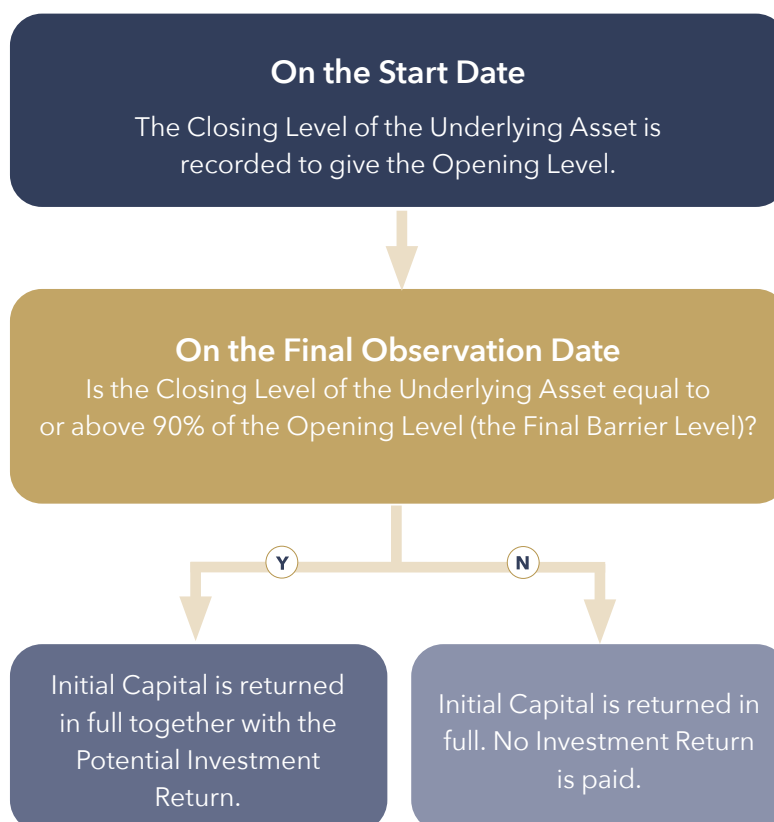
On the Start Date

The Closing Level of the Underlying Asset is recorded to give the Opening Level.

On the Final Observation Date

Is the Closing Level of the Underlying Asset equal to or above 90% of the Opening Level (the Final Barrier Level)?

Y

N

Initial Capital is returned in full together with the Potential Investment Return.

Initial Capital is returned in full. No Investment Return is paid.